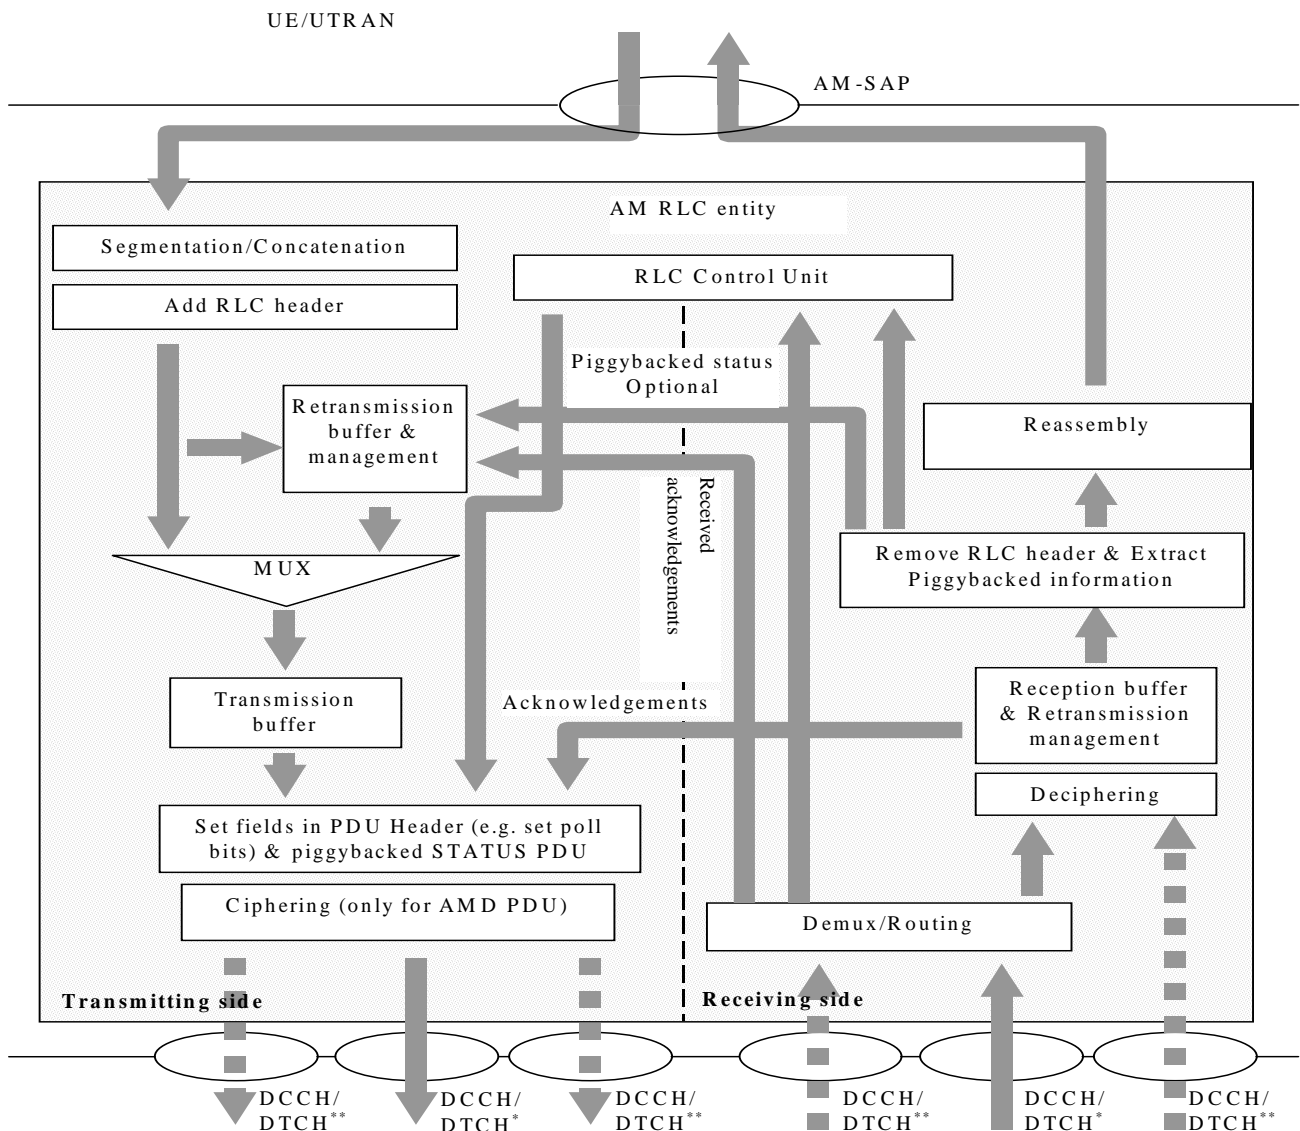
UE/UTRAN

AM-SAP

AM RLC entity

Segmentation/Concatenation

Add RLC header

RLC Control Unit

Piggybacked status Optional

Retransmission buffer & management

Received acknowledgements

Reassembly

MUX

Remove RLC header & Extract Piggybacked information

Transmission buffer

Acknowledgements

Reception buffer & Retransmission management

Deciphering

Set fields in PDU Header (e.g. set poll bits) & piggybacked STATUS PDU

Ciphering (only for AMD PDU)

Demux/Routing

Transmitting side

Receiving side

DCCH/ DTCH$^{**}$

DCCH/ DTCH$^{*}$

DCCH/ DTCH$^{**}$

DCCH/ DTCH$^{**}$

DCCH/ DTCH$^{*}$

DCCH/ DTCH$^{**}$